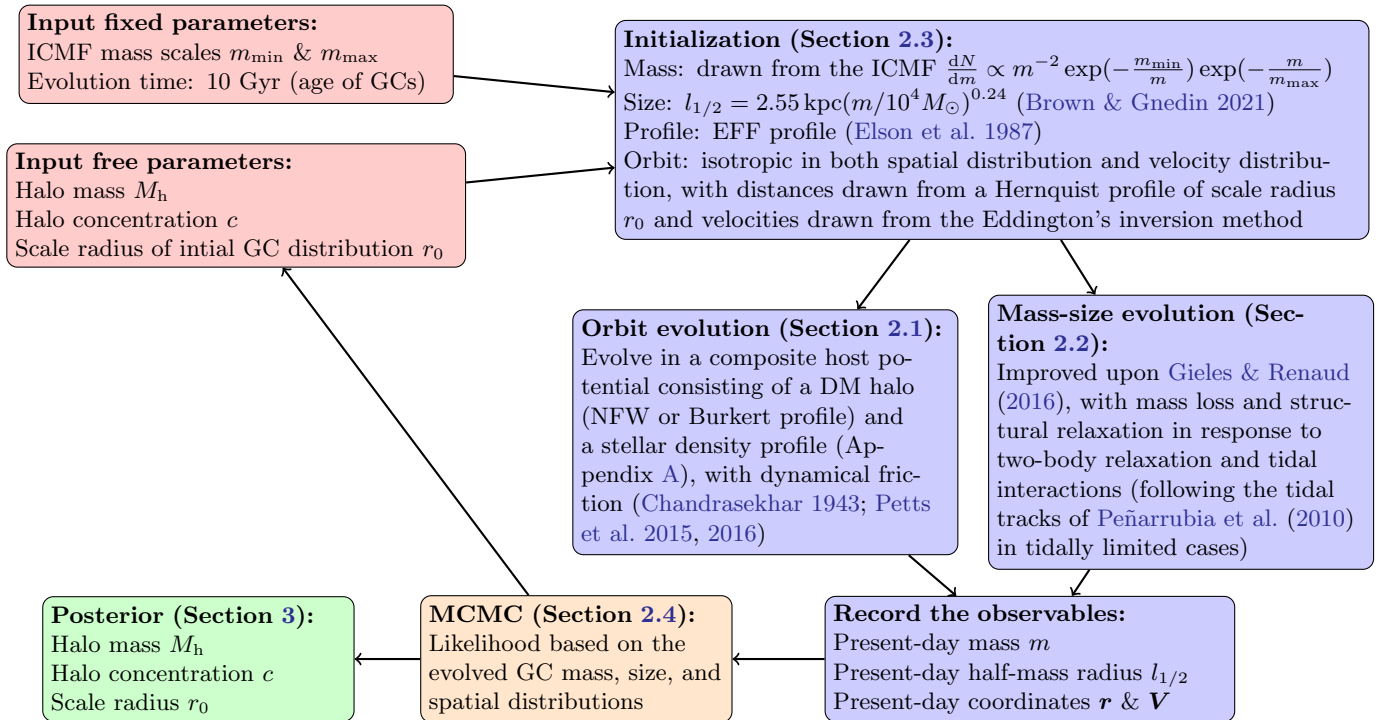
**Input fixed parameters:**
ICMF mass scales $m_{\min}$ & $m_{\max}$
Evolution time: 10 Gyr (age of GCs)

**Initialization (Section 2.3):**
Mass: drawn from the ICMF $\frac{dN}{dm} \propto m^{-2} \exp(-\frac{m_{\min}}{m}) \exp(-\frac{m}{m_{\max}})$
Size: $l_{1/2} = 2.55\,\mathrm{kpc}(m/10^4 M_\odot)^{0.24}$ (Brown & Gnedin 2021)
Profile: EFF profile (Elson et al. 1987)
Orbit: isotropic in both spatial distribution and velocity distribution, with distances drawn from a Hernquist profile of scale radius $r_0$ and velocities drawn from the Eddington's inversion method

**Input free parameters:**
Halo mass $M_{\mathrm{h}}$
Halo concentration $c$
Scale radius of intial GC distribution $r_0$

**Orbit evolution (Section 2.1):**
Evolve in a composite host potential consisting of a DM halo (NFW or Burkert profile) and a stellar density profile (Appendix A), with dynamical friction (Chandrasekhar 1943; Petts et al. 2015, 2016)

**Mass-size evolution (Section 2.2):**
Improved upon Gieles & Renaud (2016), with mass loss and structural relaxation in response to two-body relaxation and tidal interactions (following the tidal tracks of Peñarrubia et al. (2010) in tidally limited cases)

**Posterior (Section 3):**
Halo mass $M_{\mathrm{h}}$
Halo concentration $c$
Scale radius $r_0$

**MCMC (Section 2.4):**
Likelihood based on the evolved GC mass, size, and spatial distributions

**Record the observables:**
Present-day mass $m$
Present-day half-mass radius $l_{1/2}$
Present-day coordinates $\boldsymbol{r}$ & $\boldsymbol{V}$